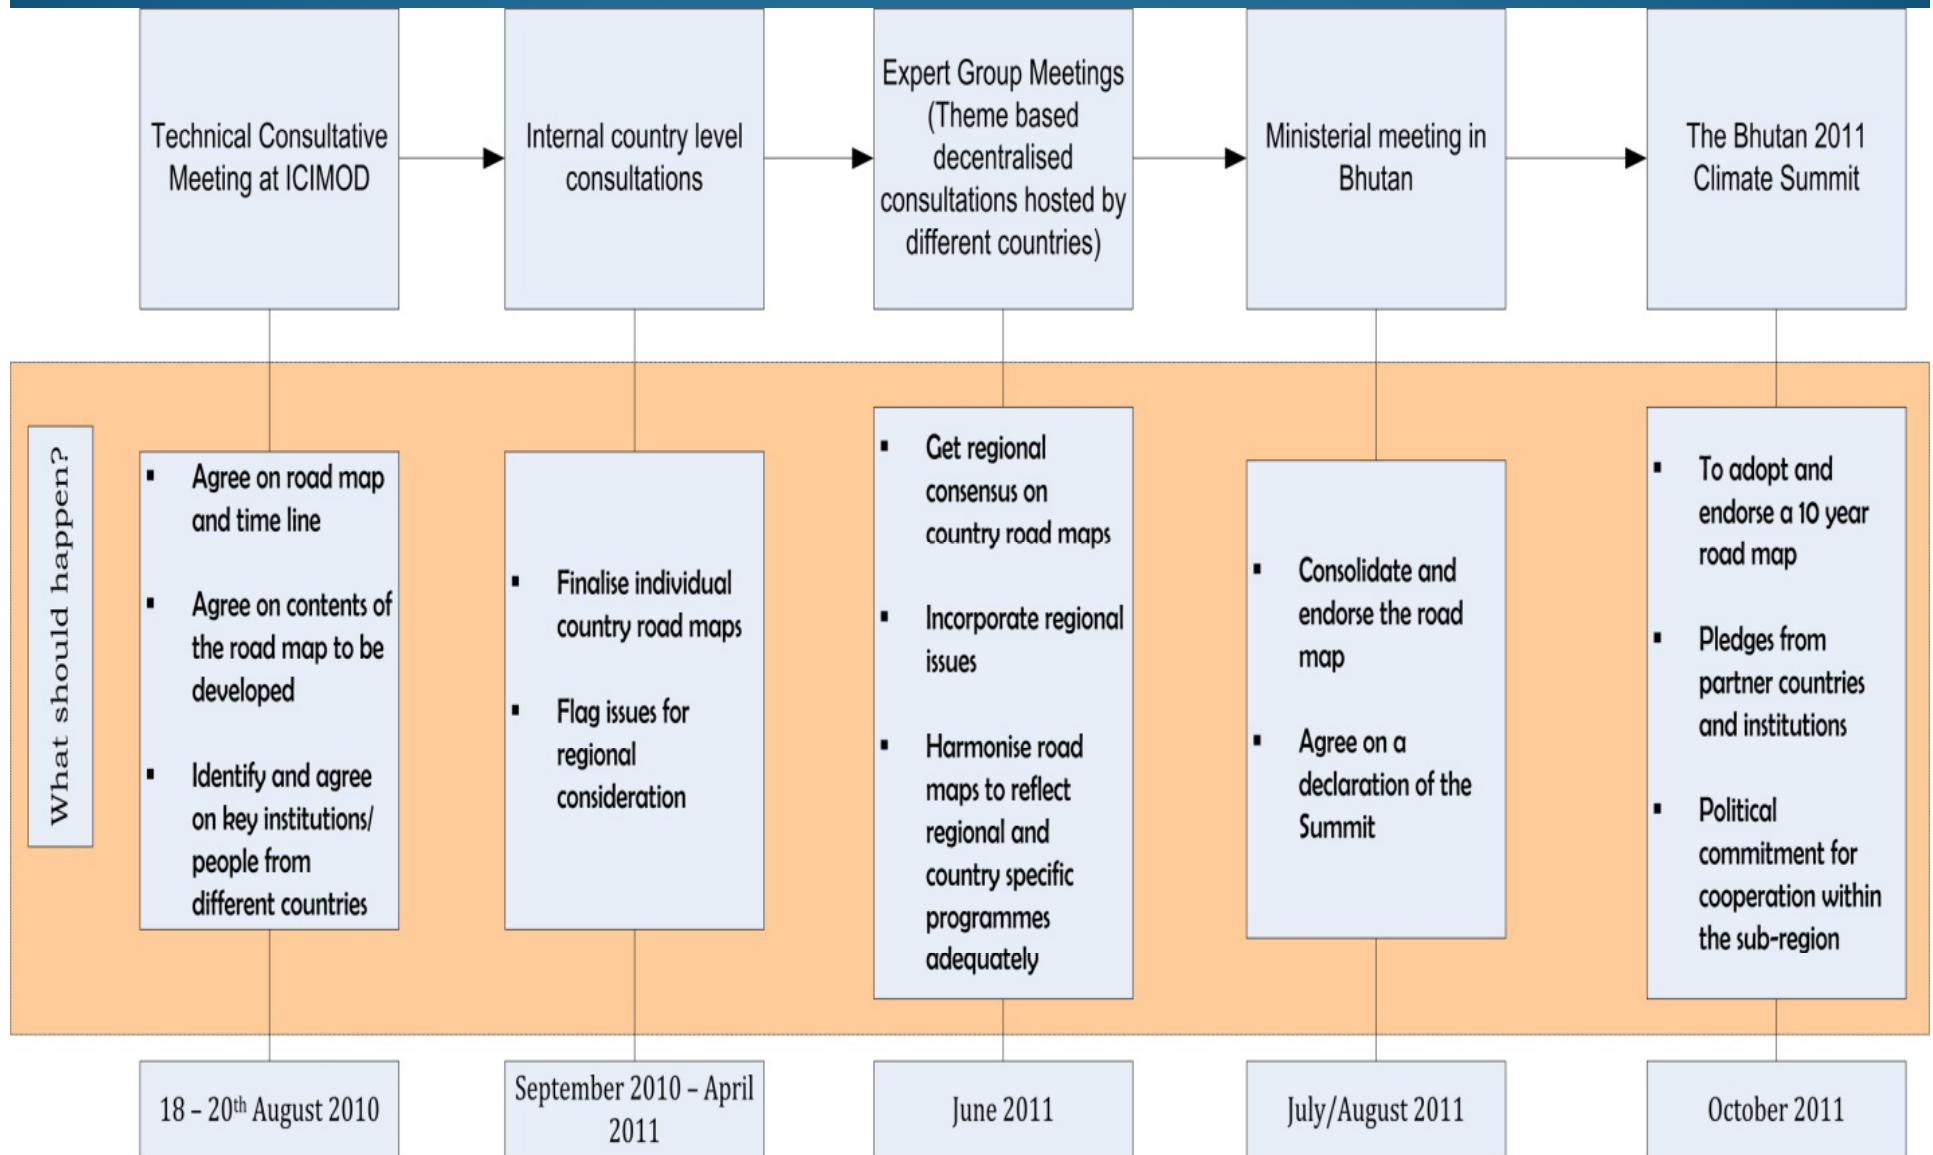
Technical Consultative Meeting at ICIMOD

Internal country level consultations

Expert Group Meetings (Theme based decentralised consultations hosted by different countries)

Ministerial meeting in Bhutan

The Bhutan 2011 Climate Summit

What should happen?

▪ Agree on road map and time line

▪ Agree on contents of the road map to be developed

▪ Identify and agree on key institutions/ people from different countries

▪ Finalise individual country road maps

▪ Flag issues for regional consideration

▪ Get regional consensus on country road maps

▪ Incorporate regional issues

▪ Harmonise road maps to reflect regional and country specific programmes adequately

▪ Consolidate and endorse the road map

▪ Agree on a declaration of the Summit

▪ To adopt and endorse a 10 year road map

▪ Pledges from partner countries and institutions

▪ Political commitment for cooperation within the sub-region

18 – 20$^{th}$ August 2010

September 2010 – April 2011

June 2011

July/August 2011

October 2011